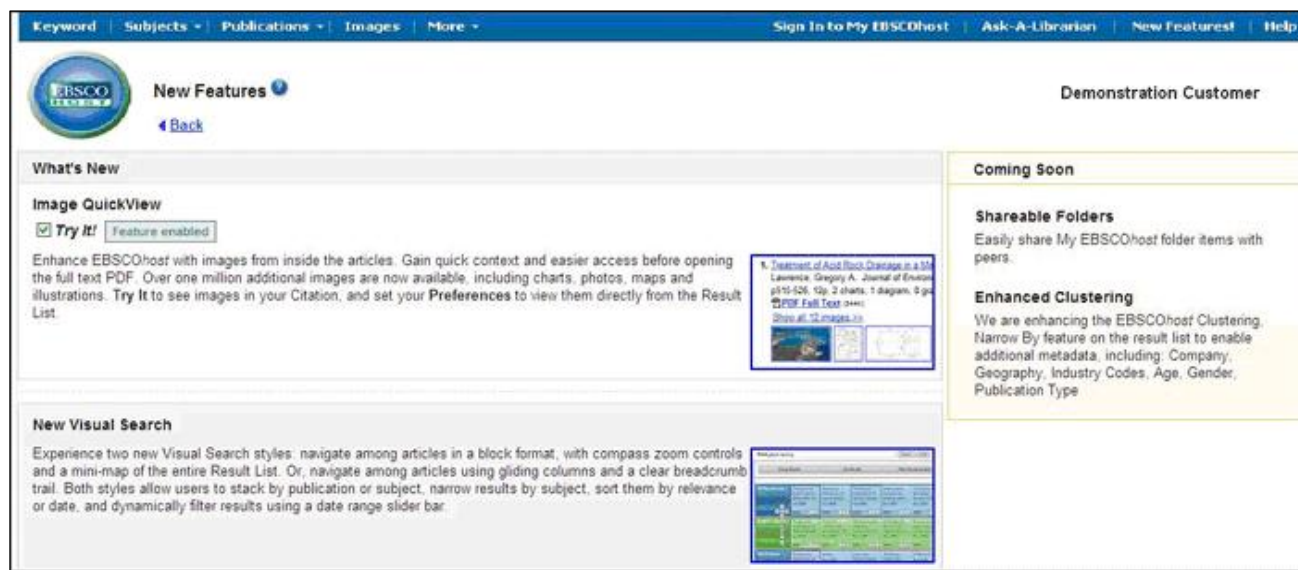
Keyword | Subjects ▾ | Publications ▾ | Images | More ▾

Sign In to My EBSCOhost | Ask-A-Librarian | New Features! | Help

EBSCO

New Features

◀ Back

Demonstration Customer

What's New

Image QuickView

☑ Try It! Feature enabled

Enhance EBSCOhost with images from inside the articles. Gain quick context and easier access before opening the full text PDF. Over one million additional images are now available, including charts, photos, maps and illustrations. Try It to see images in your Citation, and set your Preferences to view them directly from the Result List.

1. Treatment of Acid Rock Drainage in a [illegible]
Lawrence, Gregory A. Journal of Enviro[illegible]
p510-526, 12p, 2 charts, 1 diagram, 0 g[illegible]
PDF Full Text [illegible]
Show all 12 images >>

New Visual Search

Experience two new Visual Search styles: navigate among articles in a block format, with compass zoom controls and a mini-map of the entire Result List. Or, navigate among articles using gliding columns and a clear breadcrumb trail. Both styles allow users to stack by publication or subject, narrow results by subject, sort them by relevance or date, and dynamically filter results using a date range slider bar.

Coming Soon

Shareable Folders

Easily share My EBSCOhost folder items with peers.

Enhanced Clustering

We are enhancing the EBSCOhost Clustering Narrow By feature on the result list to enable additional metadata, including: Company, Geography, Industry Codes, Age, Gender, Publication Type